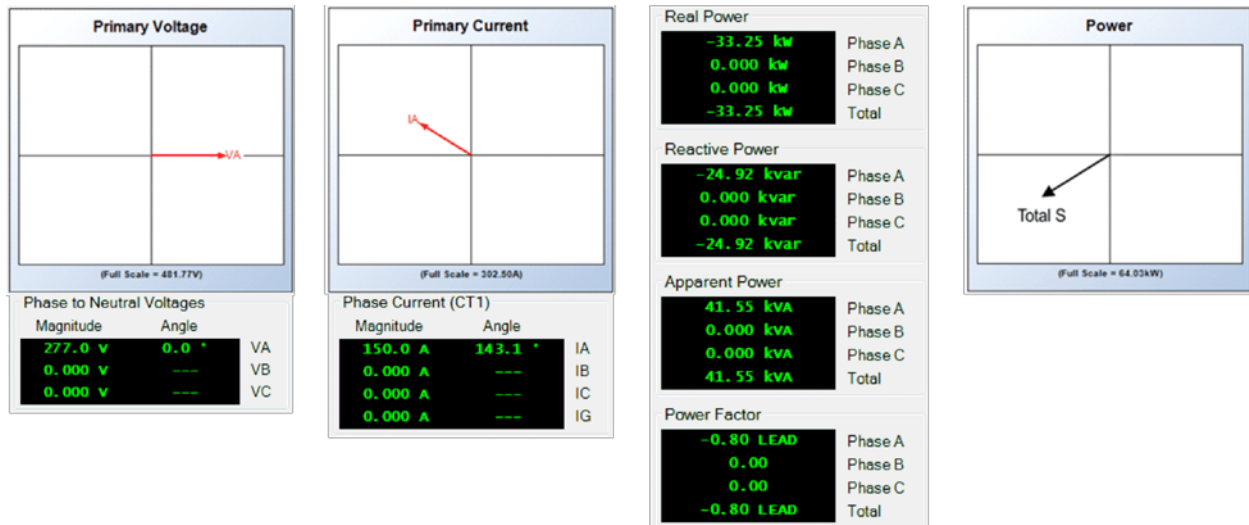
Primary Voltage

VA

(Full Scale = 481.77V)

Phase to Neutral Voltages

| Magnitude | Angle | |
|---|---|---|
| 277.0 V | 0.0 ° | VA |
| 0.000 V | --- | VB |
| 0.000 V | --- | VC |

Primary Current

IA

(Full Scale = 302.50A)

Phase Current (CT1)

| Magnitude | Angle | |
|---|---|---|
| 150.0 A | 143.1 ° | IA |
| 0.000 A | --- | IB |
| 0.000 A | --- | IC |
| 0.000 A | --- | IG |

Real Power

| | |
|---|---|
| -33.25 kW | Phase A |
| 0.000 kW | Phase B |
| 0.000 kW | Phase C |
| -33.25 kW | Total |

Reactive Power

| | |
|---|---|
| -24.92 kvar | Phase A |
| 0.000 kvar | Phase B |
| 0.000 kvar | Phase C |
| -24.92 kvar | Total |

Apparent Power

| | |
|---|---|
| 41.55 kVA | Phase A |
| 0.000 kVA | Phase B |
| 0.000 kVA | Phase C |
| 41.55 kVA | Total |

Power Factor

| | |
|---|---|
| -0.80 LEAD | Phase A |
| 0.00 | Phase B |
| 0.00 | Phase C |
| -0.80 LEAD | Total |

Power

Total S

(Full Scale = 64.03kW)